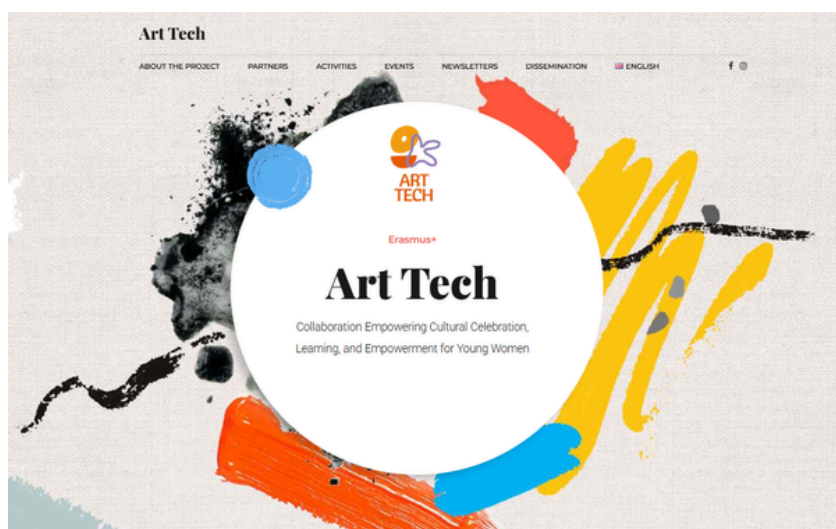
Art Tech

ABOUT THE PROJECT PARTNERS ACTIVITIES EVENTS NEWSLETTERS DISSEMINATION ENGLISH

ART TECH

Erasmus+

Art Tech

Collaboration Empowering Cultural Celebration, Learning, and Empowerment for Young Women